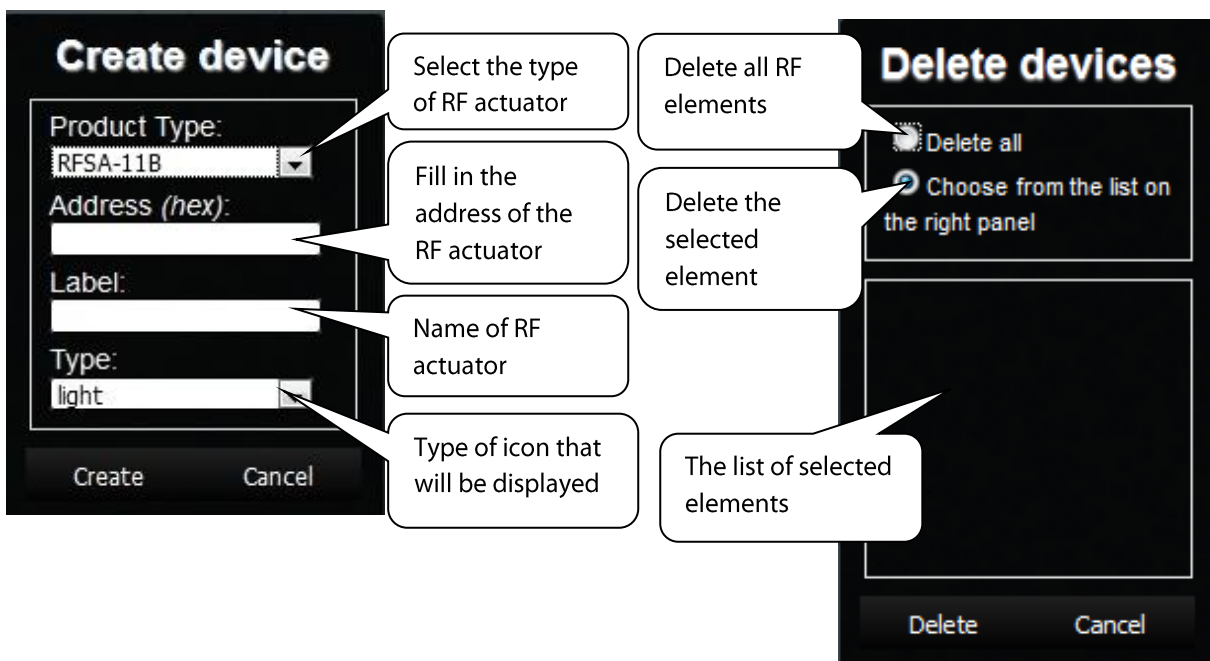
Create device

Product Type:
RFSA-11B
Address (hex):
Label:
Type:
light

Create Cancel

Select the type of RF actuator

Fill in the address of the RF actuator

Name of RF actuator

Type of icon that will be displayed

Delete all RF elements

Delete the selected element

The list of selected elements

Delete devices

Delete all
Choose from the list on the right panel

Delete Cancel